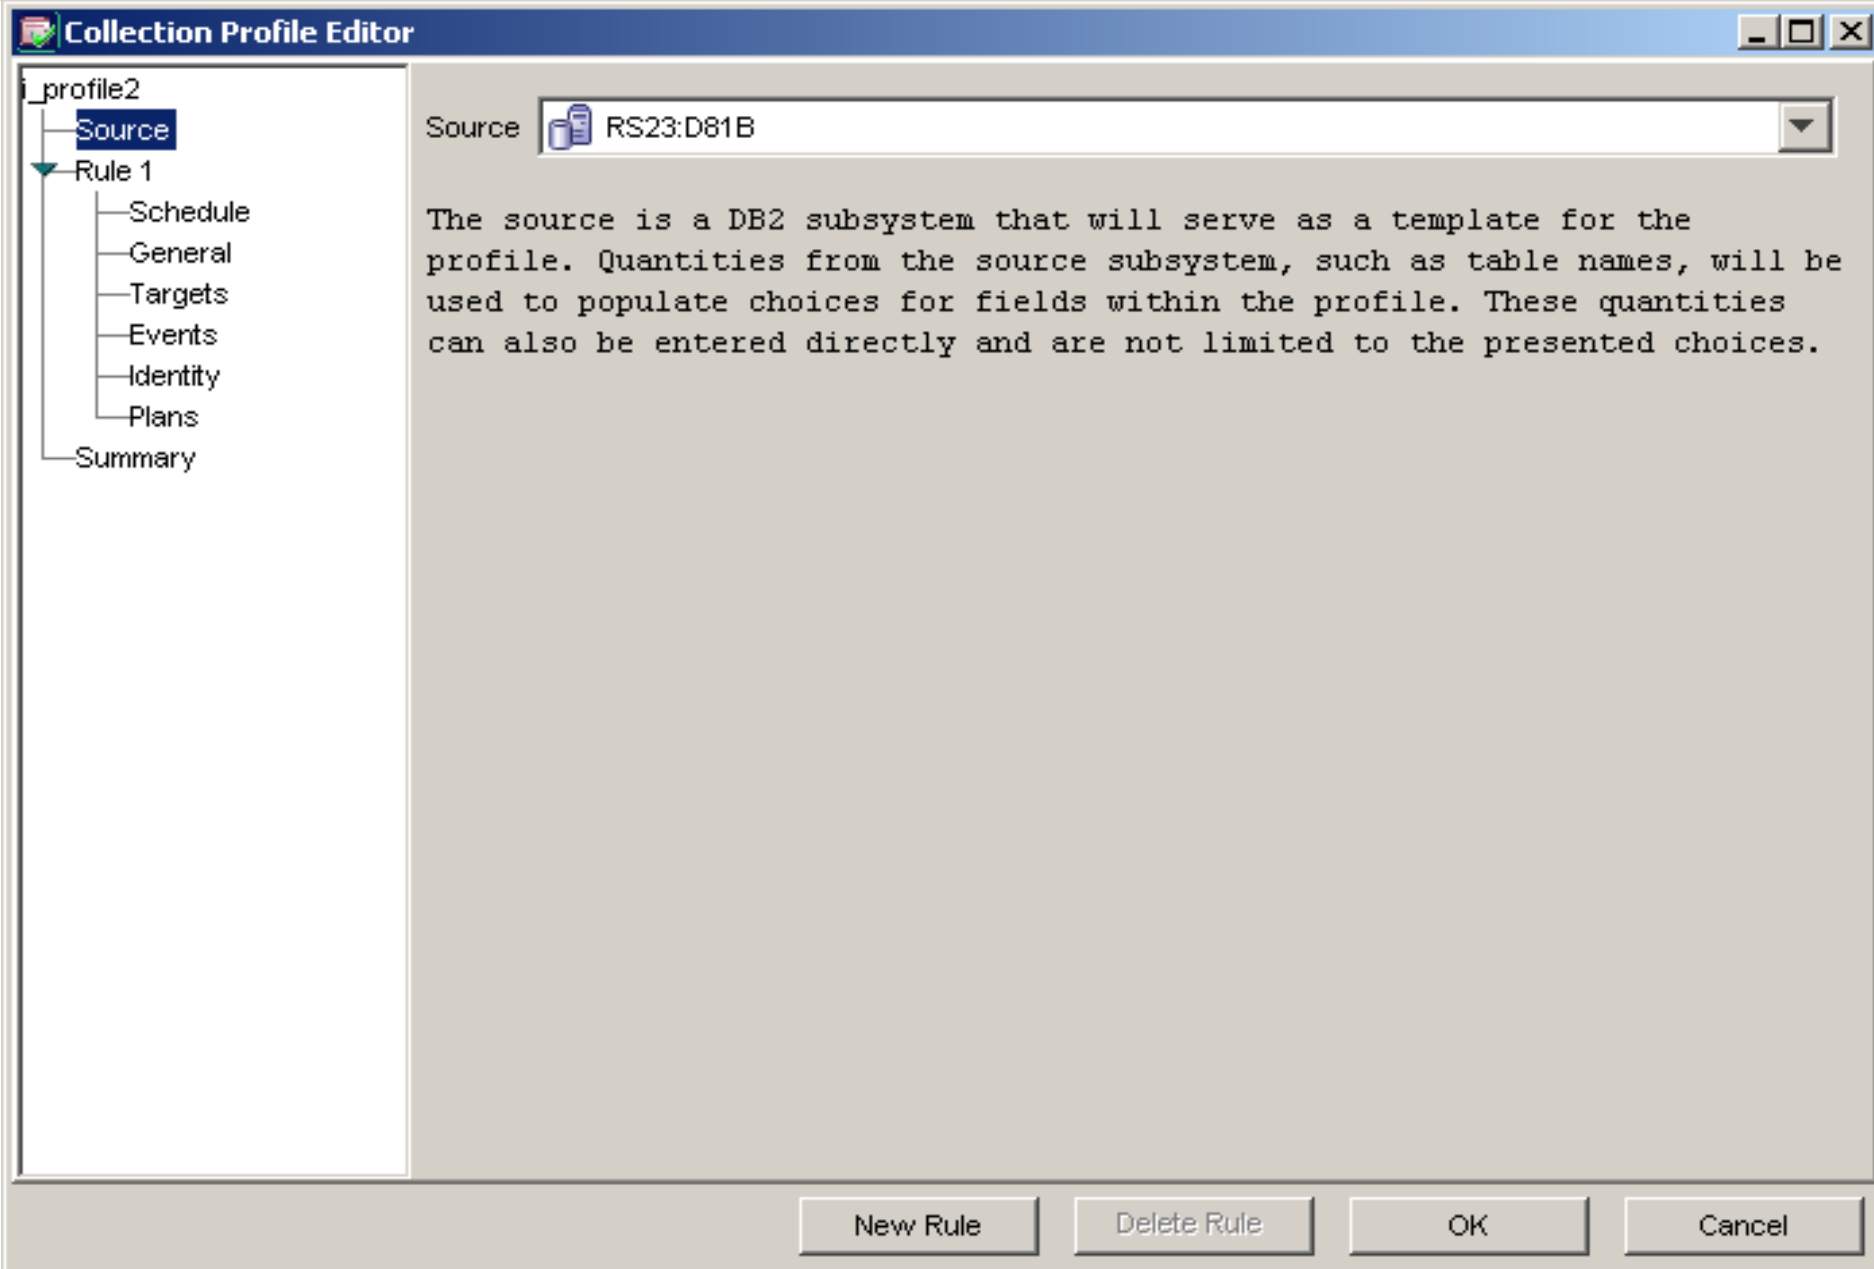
Collection Profile Editor

i_profile2
Source
Rule 1
Schedule
General
Targets
Events
Identity
Plans
Summary

Source RS23:D81B

The source is a DB2 subsystem that will serve as a template for the profile. Quantities from the source subsystem, such as table names, will be used to populate choices for fields within the profile. These quantities can also be entered directly and are not limited to the presented choices.

New Rule
Delete Rule
OK
Cancel